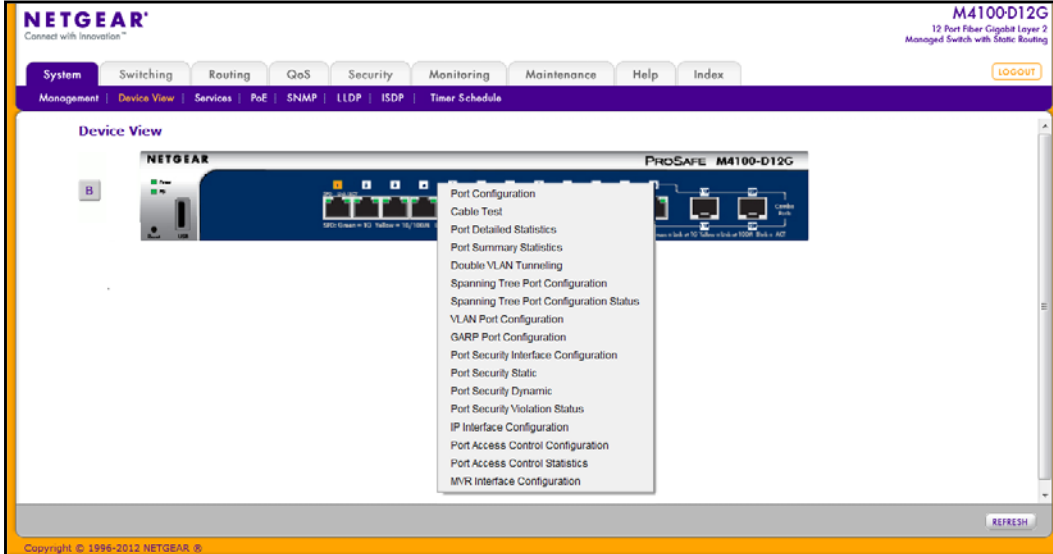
NETGEAR
Connect with Innovation™

M4100-D12G
12 Port Fiber Gigabit Layer 2 Managed Switch with Static Routing

System | Switching | Routing | QoS | Security | Monitoring | Maintenance | Help | Index

LOGOUT

Management | Device View | Services | PoE | SNMP | LLDP | ISDP | Timer Schedule

Device View

B

NETGEAR
ProSafe M4100-D12G

Port Configuration
Cable Test
Port Detailed Statistics
Port Summary Statistics
Double VLAN Tunneling
Spanning Tree Port Configuration
Spanning Tree Port Configuration Status
VLAN Port Configuration
GARP Port Configuration
Port Security Interface Configuration
Port Security Static
Port Security Dynamic
Port Security Violation Status
IP Interface Configuration
Port Access Control Configuration
Port Access Control Statistics
MVR Interface Configuration

REFRESH

Copyright © 1996-2012 NETGEAR ®